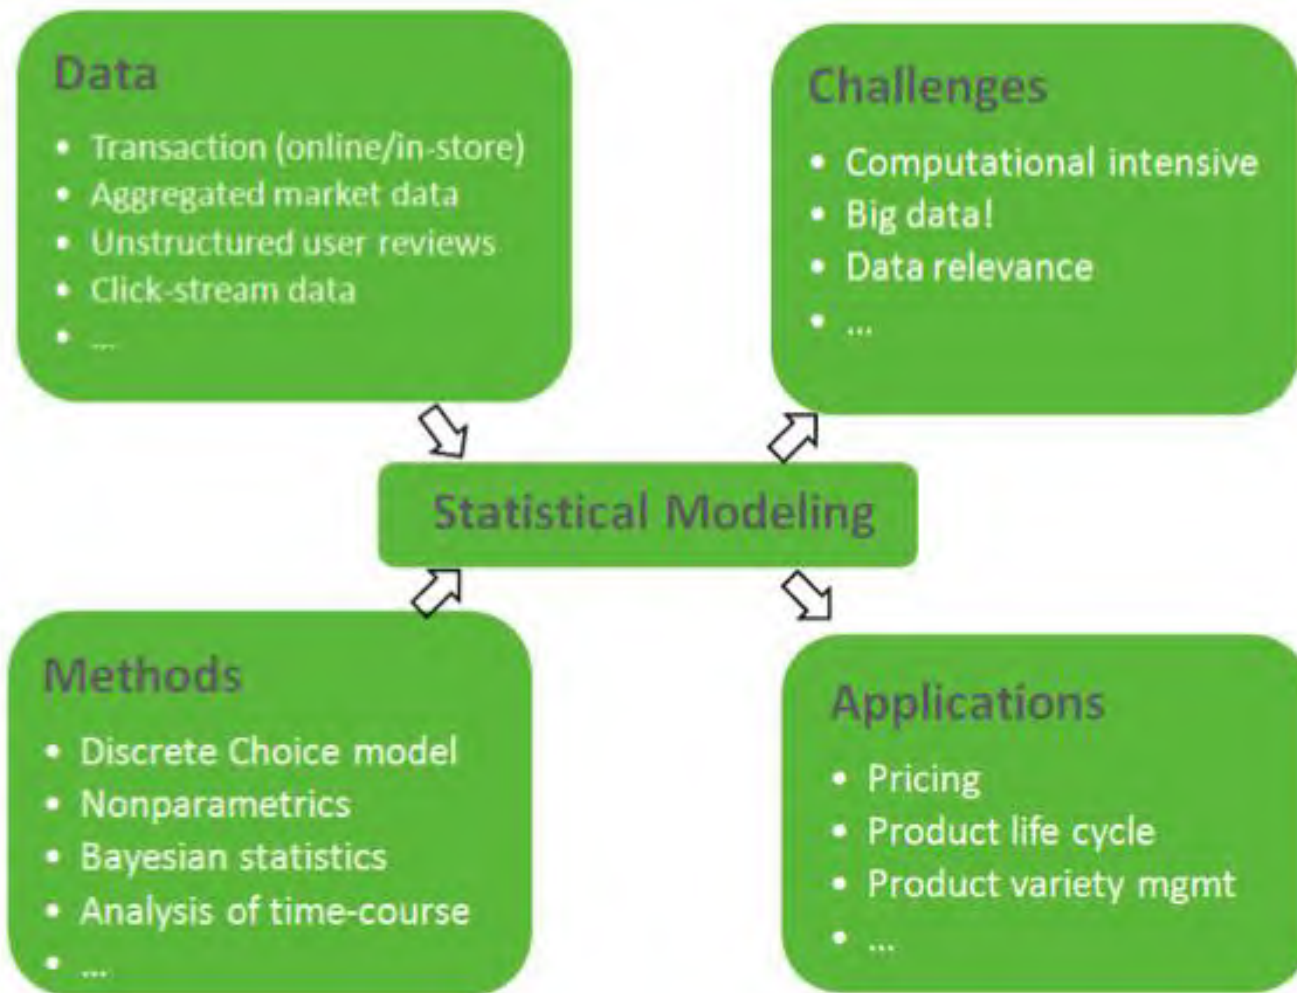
Data
- Transaction (online/in-store)
- Aggregated market data
- Unstructured user reviews
- Click-stream data
- ...

Challenges
- Computational intensive
- Big data!
- Data relevance
- ...

Statistical Modeling

Methods
- Discrete Choice model
- Nonparametrics
- Bayesian statistics
- Analysis of time-course
- ...

Applications
- Pricing
- Product life cycle
- Product variety mgmt
- ...